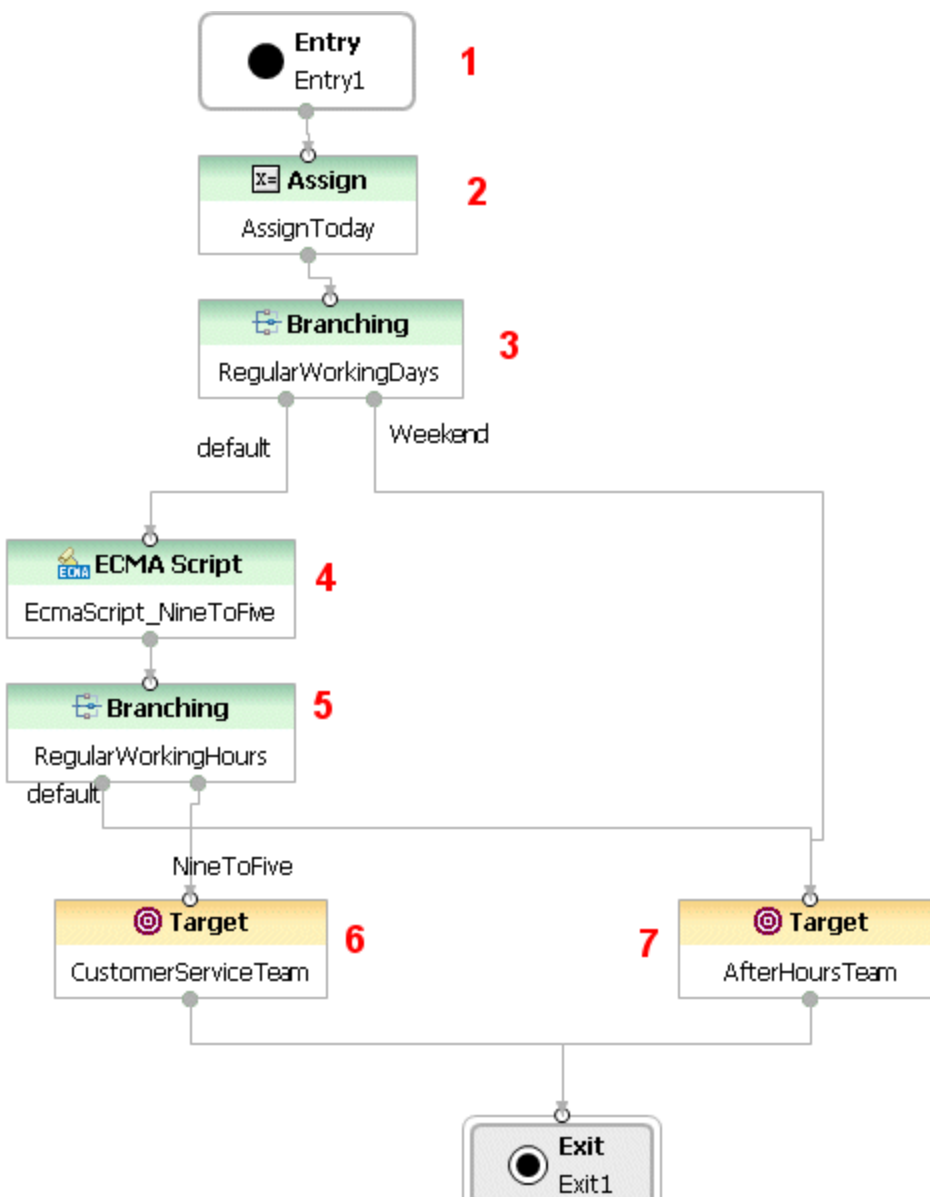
Entry
Entry1
1

Assign
AssignToday
2

Branching
RegularWorkingDays
3

default

Weekend

ECMA Script
EcmaScript_NineToFive
4

Branching
RegularWorkingHours
5

default

NineToFive

Target
CustomerServiceTeam
6

7
Target
AfterHoursTeam

Exit
Exit1